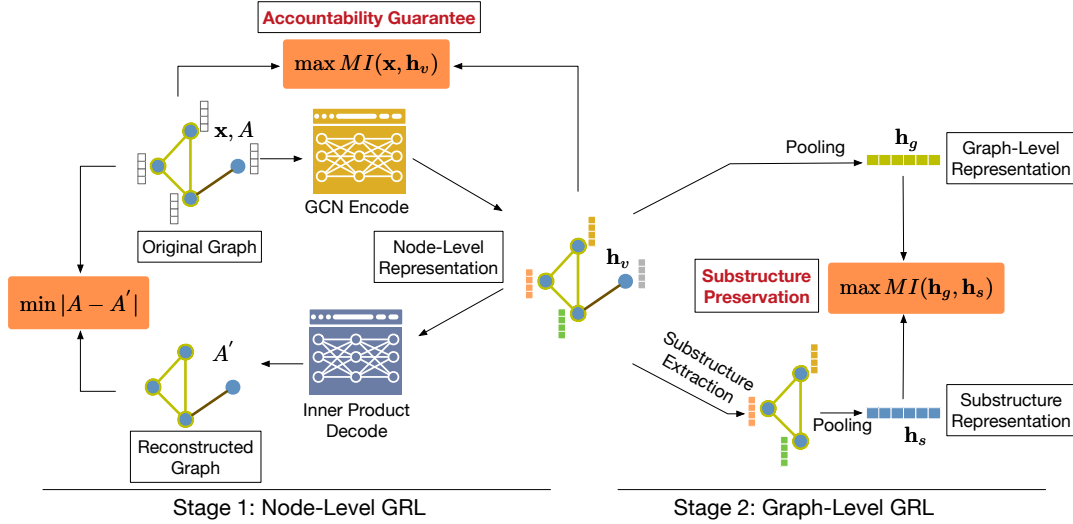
Accountability Guarantee

$\max MI(\mathbf{x}, \mathbf{h}_v)$

$\mathbf{x}, A$

GCN Encode

Original Graph

Node-Level Representation

$\mathbf{h}_v$

$\min |A - A'|$

$A'$

Inner Product Decode

Reconstructed Graph

Pooling

$\mathbf{h}_g$

Graph-Level Representation

Substructure Preservation

$\max MI(\mathbf{h}_g, \mathbf{h}_s)$

Substructure Extraction

Pooling

$\mathbf{h}_s$

Substructure Representation

Stage 1: Node-Level GRL

Stage 2: Graph-Level GRL